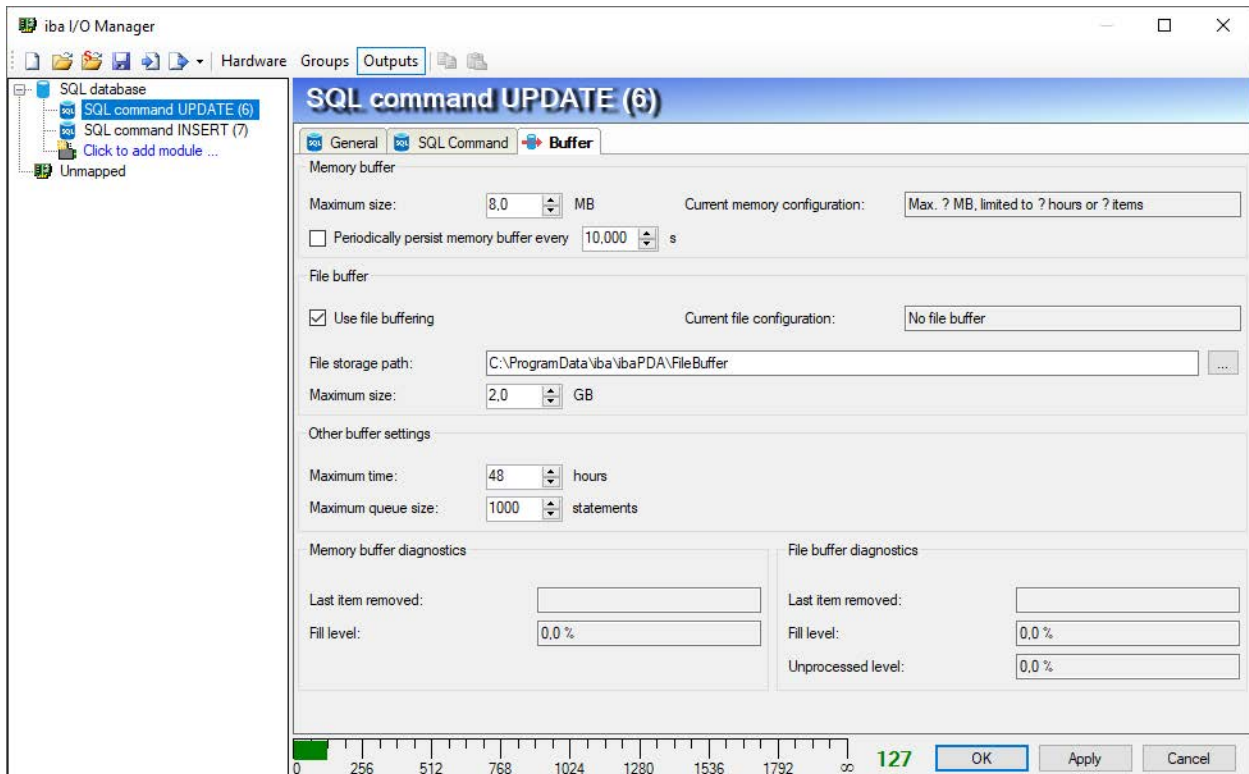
iba I/O Manager

Hardware Groups Outputs

SQL database
SQL command UPDATE (6)
SQL command INSERT (7)
Click to add module ...
Unmapped

SQL command UPDATE (6)

General SQL Command Buffer

Memory buffer

Maximum size: 8,0 MB Current memory configuration: Max. ? MB, limited to ? hours or ? items

Periodically persist memory buffer every 10,000 s

File buffer

Use file buffering Current file configuration: No file buffer

File storage path: C:\ProgramData\iba\ibaPDA\FileBuffer ...

Maximum size: 2,0 GB

Other buffer settings

Maximum time: 48 hours

Maximum queue size: 1000 statements

Memory buffer diagnostics

Last item removed:

Fill level: 0,0 %

File buffer diagnostics

Last item removed:

Fill level: 0,0 %

Unprocessed level: 0,0 %

0 256 512 768 1024 1280 1536 1792 ∞ 127 OK Apply Cancel